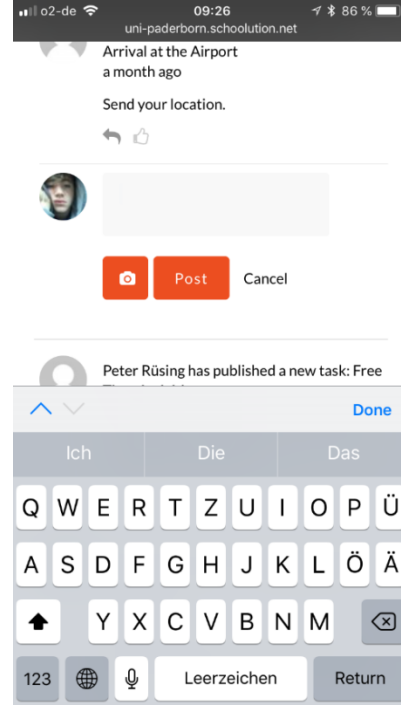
o2-de 09:26 86 %
uni-paderborn.schoolution.net

Arrival at the Airport
a month ago

Send your location.

Post Cancel

Peter Rüsing has published a new task: Free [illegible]

Done

Ich Die Das

Q W E R T Z U I O P Ü
A S D F G H J K L Ö Ä
Y X C V B N M

123 Leerzeichen Return